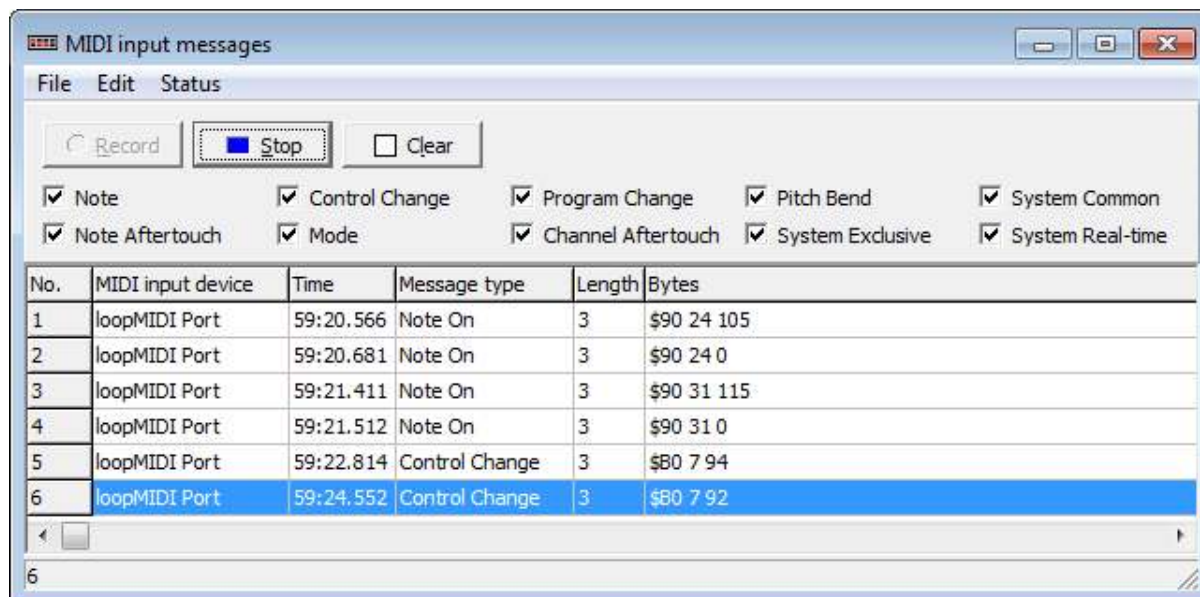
MIDI input messages

File Edit Status

Record Stop Clear

Note
Note Aftertouch
Control Change
Mode
Program Change
Channel Aftertouch
Pitch Bend
System Exclusive
System Common
System Real-time

| No. | MIDI input device | Time | Message type | Length | Bytes |
|---|---|---|---|---|---|
| 1 | loopMIDI Port | 59:20.566 | Note On | 3 | $90 24 105 |
| 2 | loopMIDI Port | 59:20.681 | Note On | 3 | $90 24 0 |
| 3 | loopMIDI Port | 59:21.411 | Note On | 3 | $90 31 115 |
| 4 | loopMIDI Port | 59:21.512 | Note On | 3 | $90 31 0 |
| 5 | loopMIDI Port | 59:22.814 | Control Change | 3 | $B0 7 94 |
| 6 | loopMIDI Port | 59:24.552 | Control Change | 3 | $B0 7 92 |

6